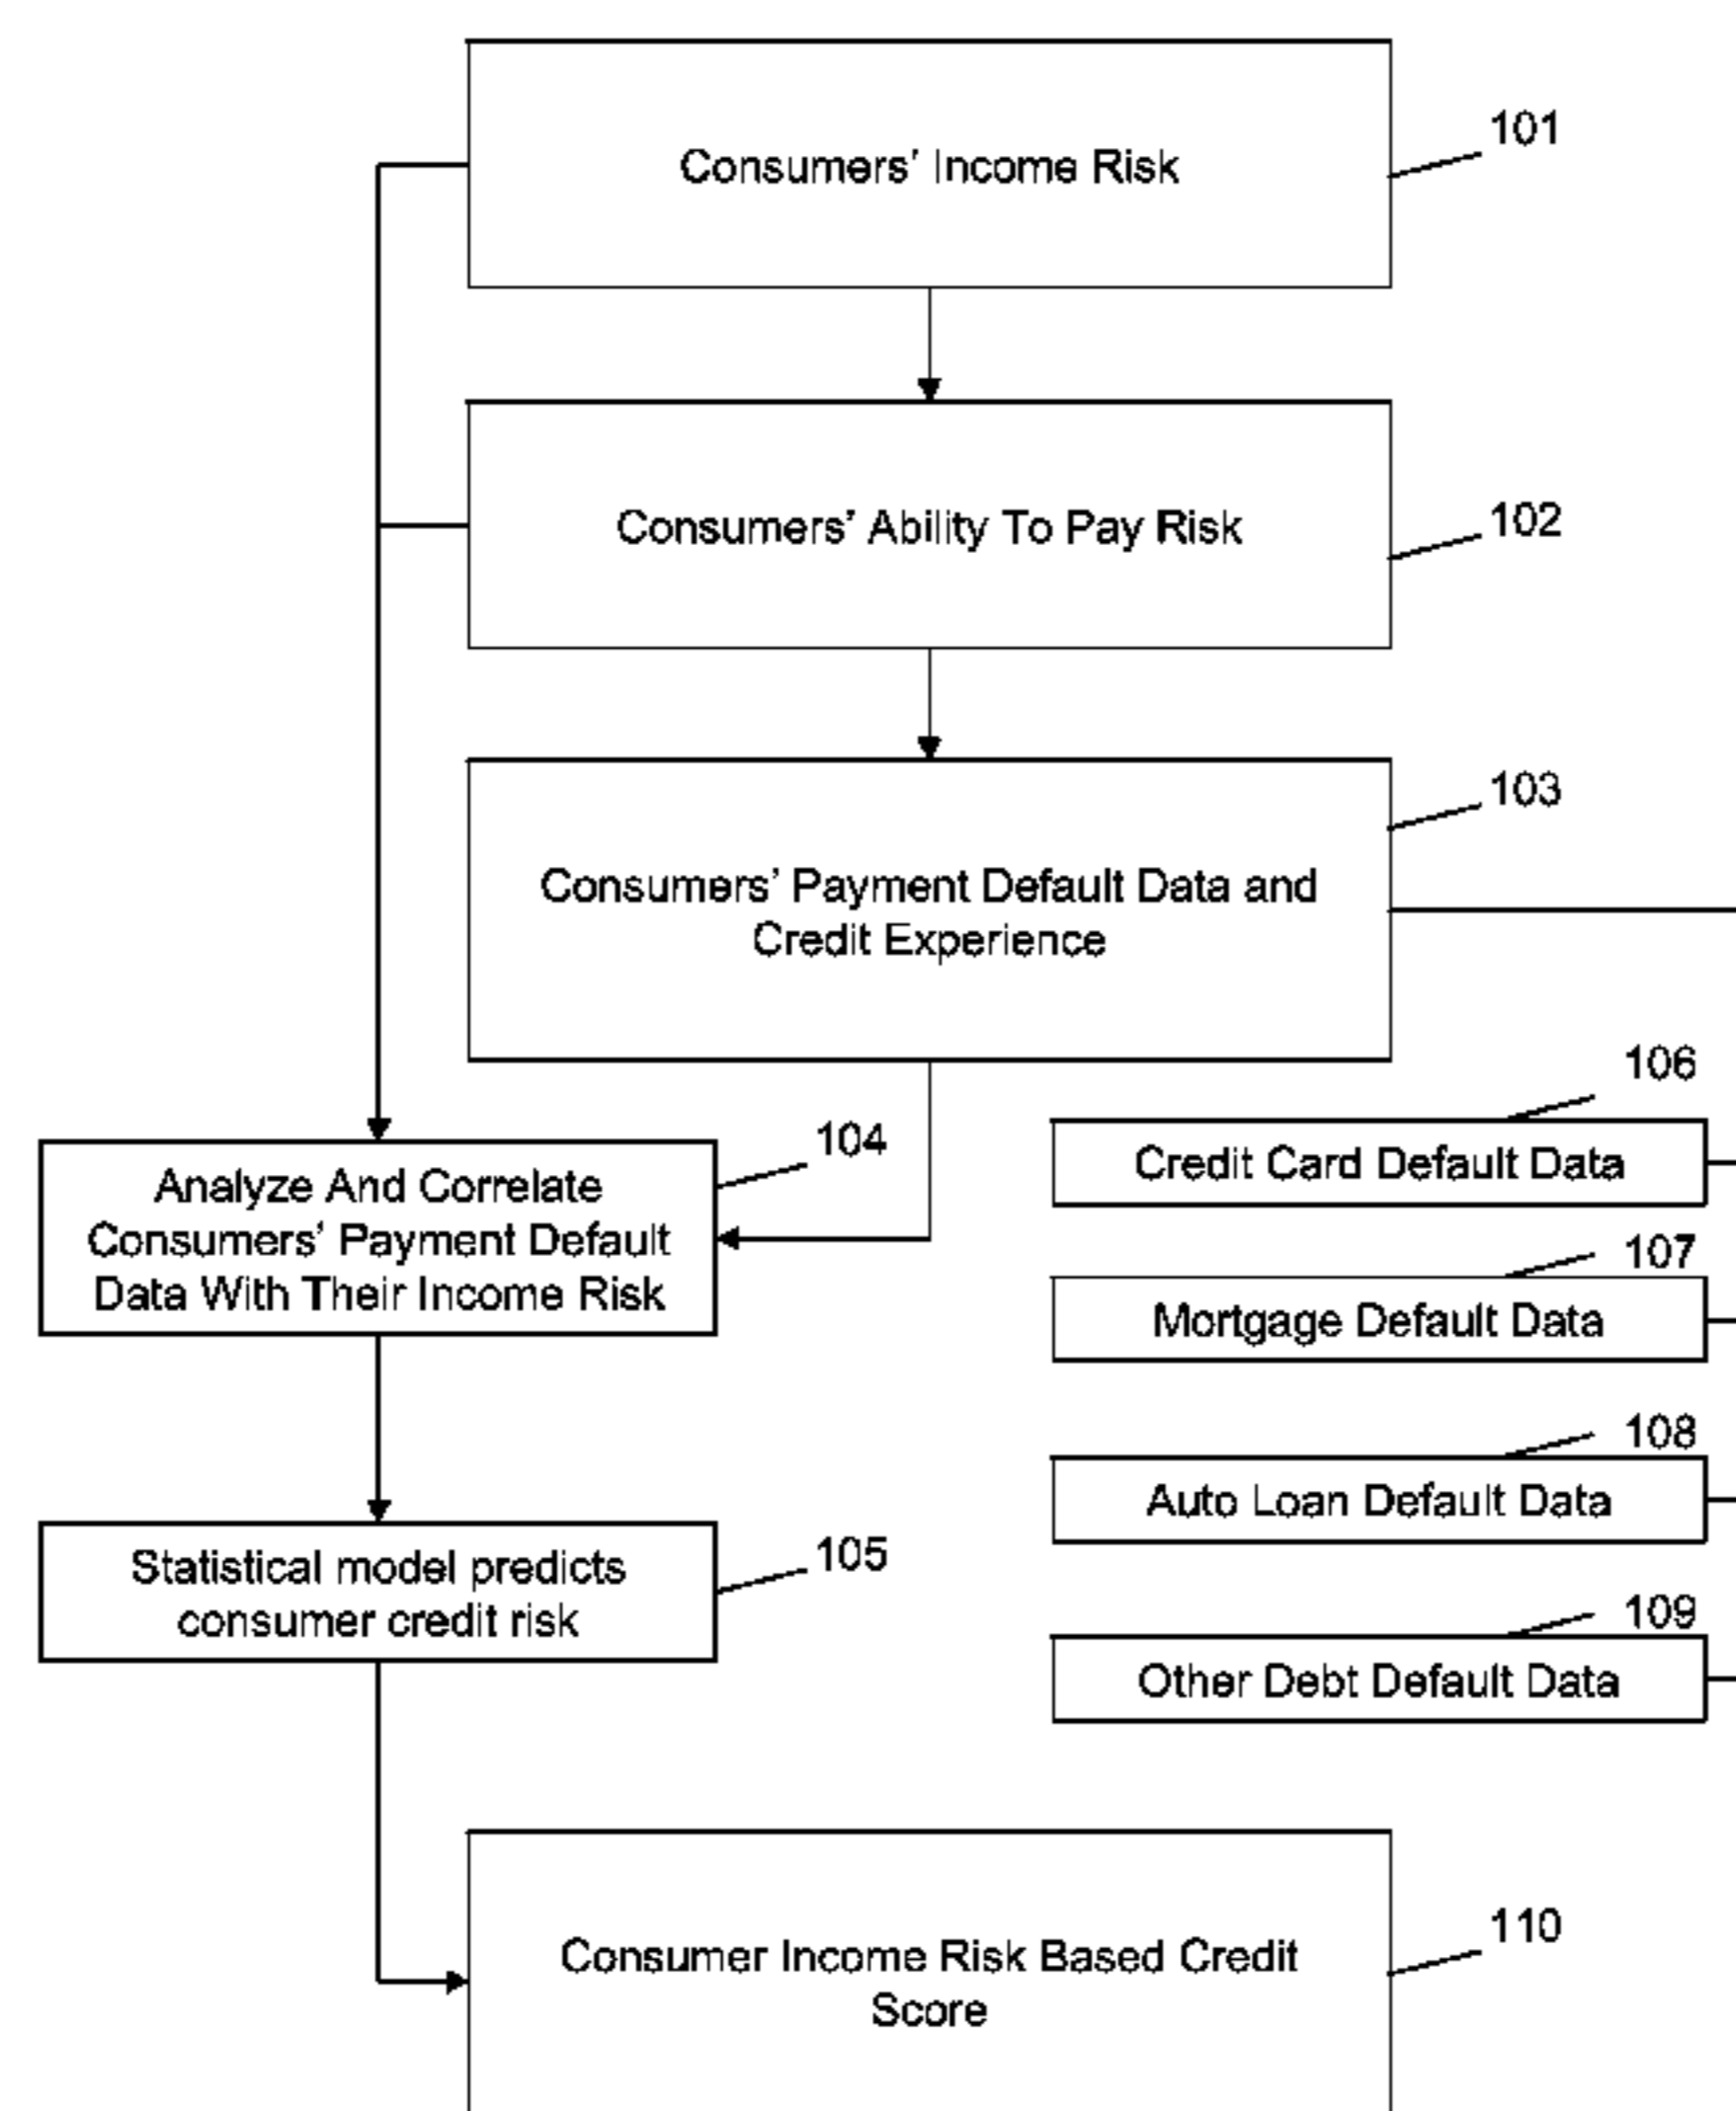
Consumers' Income Risk
101

Consumers' Ability To Pay Risk
102

Consumers' Payment Default Data and Credit Experience
103

106
Credit Card Default Data

104
Analyze And Correlate Consumers' Payment Default Data With Their Income Risk

107
Mortgage Default Data

108
Auto Loan Default Data

Statistical model predicts consumer credit risk
105

109
Other Debt Default Data

Consumer Income Risk Based Credit Score
110